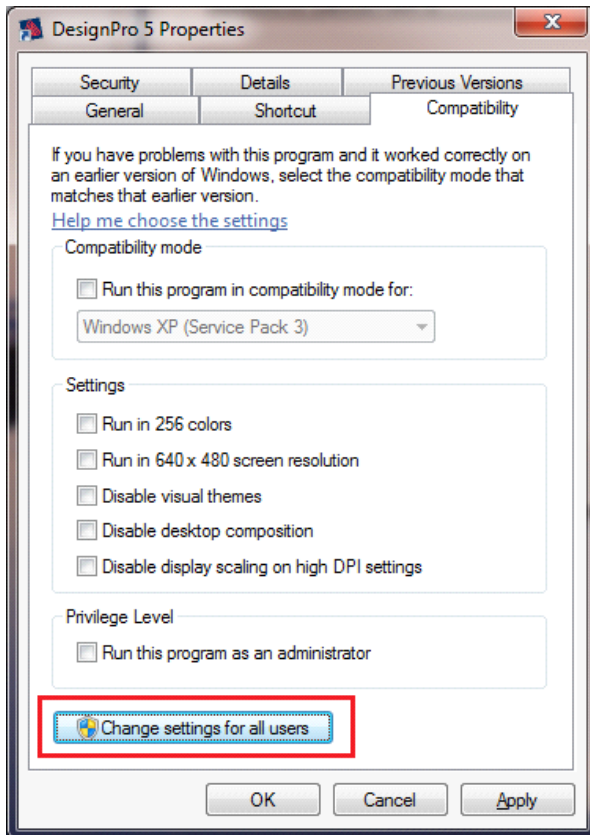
DesignPro 5 Properties

X

Security
Details
Previous Versions
General
Shortcut
Compatibility

If you have problems with this program and it worked correctly on an earlier version of Windows, select the compatibility mode that matches that earlier version.

Help me choose the settings

Compatibility mode

Run this program in compatibility mode for:

Windows XP (Service Pack 3)

Settings

Run in 256 colors

Run in 640 x 480 screen resolution

Disable visual themes

Disable desktop composition

Disable display scaling on high DPI settings

Privilege Level

Run this program as an administrator

Change settings for all users

OK
Cancel
Apply